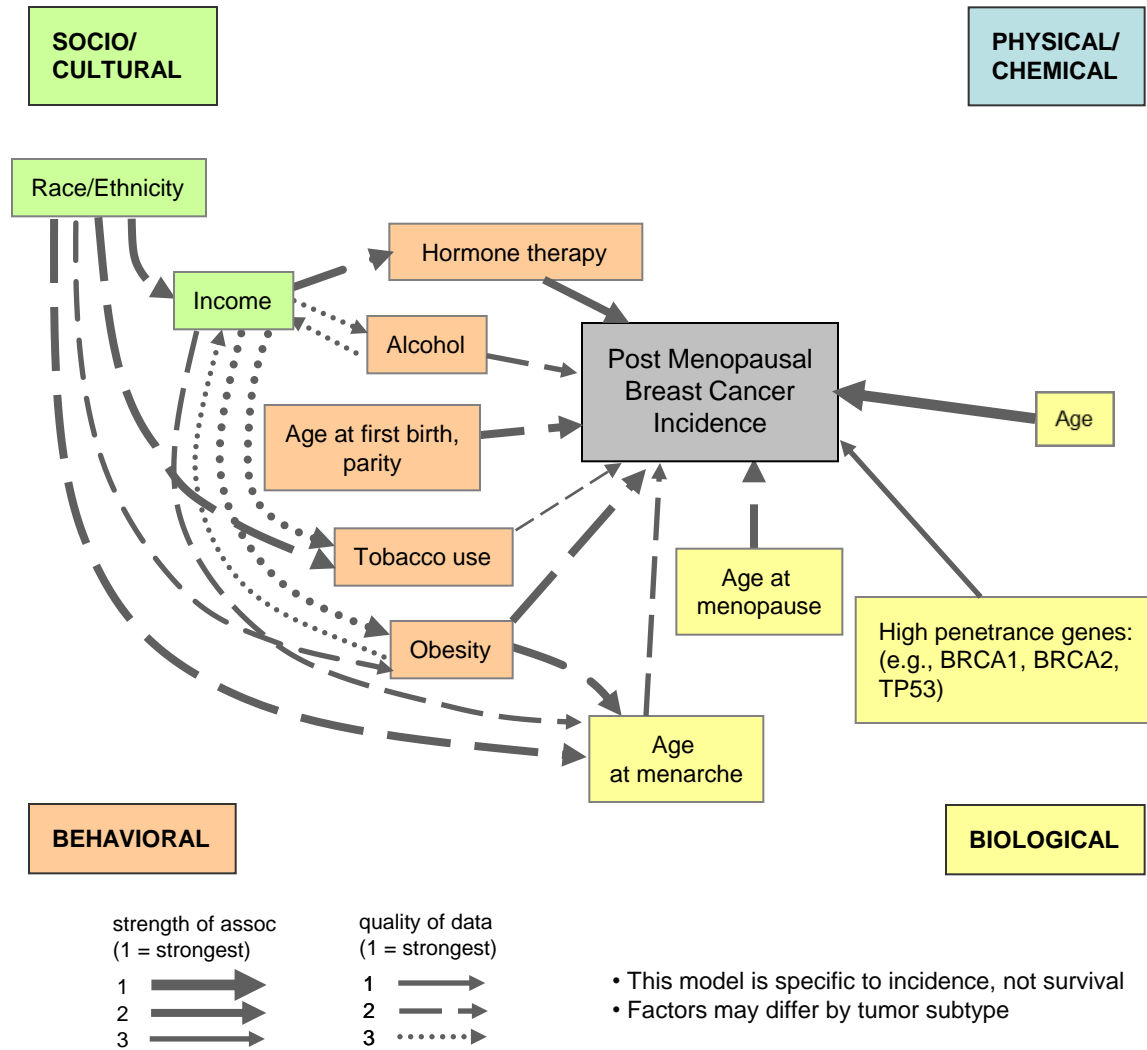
SOCIO/ CULTURAL

PHYSICAL/ CHEMICAL

Race/Ethnicity

Income

Hormone therapy

Alcohol

Post Menopausal Breast Cancer Incidence

Age at first birth, parity

Age

Tobacco use

Age at menopause

Obesity

High penetrance genes: (e.g., BRCA1, BRCA2, TP53)

Age at menarche

BEHAVIORAL

BIOLOGICAL

strength of assoc (1 = strongest)

1
2
3

quality of data (1 = strongest)

1
2
3

• This model is specific to incidence, not survival
• Factors may differ by tumor subtype